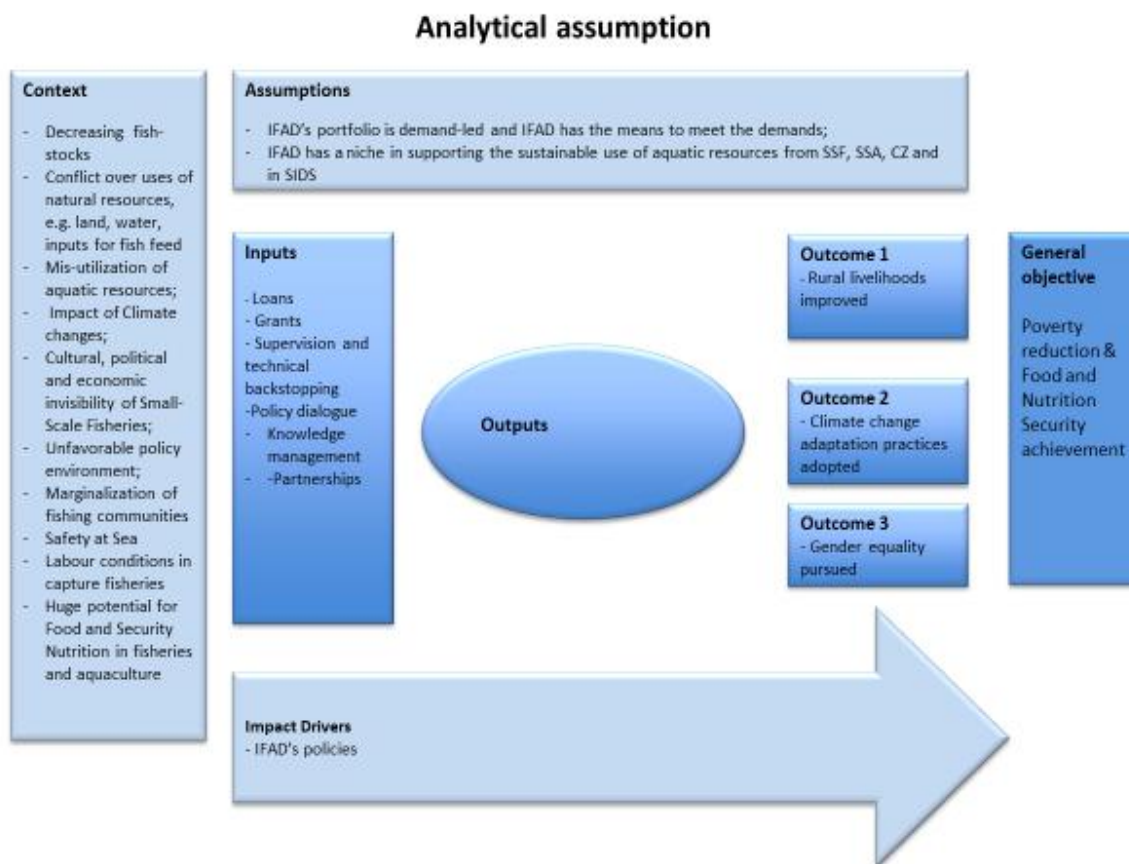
Analytical assumption

Context

- Decreasing fish-stocks
- Conflict over uses of natural resources, e.g. land, water, inputs for fish feed
- Mis-utilization of aquatic resources;
- Impact of Climate changes;
- Cultural, political and economic invisibility of Small-Scale Fisheries;
- Unfavorable policy environment;
- Marginalization of fishing communities
- Safety at Sea
- Labour conditions in capture fisheries
- Huge potential for Food and Security Nutrition in fisheries and aquaculture

Assumptions

- IFAD's portfolio is demand-led and IFAD has the means to meet the demands;
- IFAD has a niche in supporting the sustainable use of aquatic resources from SSF, SSA, CZ and in SIDS

Inputs

- Loans
- Grants
- Supervision and technical backstopping
-Policy dialogue
- Knowledge management
- -Partnerships

Outputs

Outcome 1
- Rural livelihoods improved

Outcome 2
- Climate change adaptation practices adopted

Outcome 3
- Gender equality pursued

General objective

Poverty reduction & Food and Nutrition Security achievement

Impact Drivers
- IFAD's policies